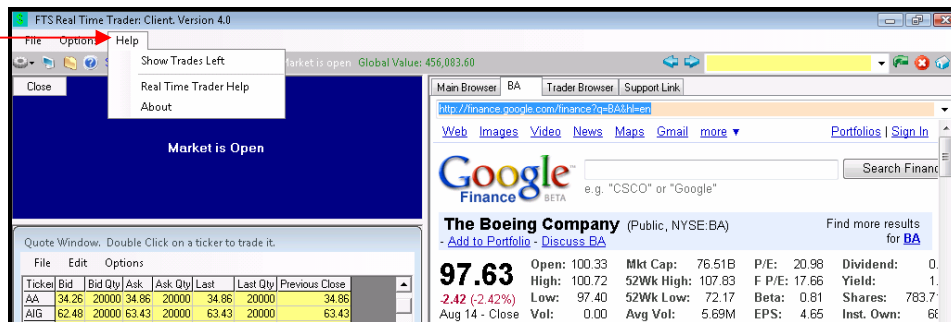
FTS Real Time Trader: Client. Version 4.0

File Options Help

Show Trades Left

Real Time Trader Help

About

Market is open Global Value: 456,083.60

Close

Market is Open

Quote Window. Double Click on a ticker to trade it.

File Edit Options

| Ticker | Bid | Bid Qty | Ask | Ask Qty | Last | Last Qty | Previous Close |
|---|---|---|---|---|---|---|---|
| AA | 34.26 | 20000 | 34.86 | 20000 | 34.86 | 20000 | 34.86 |
| AIG | 62.48 | 20000 | 63.43 | 20000 | 63.43 | 20000 | 63.43 |

Main Browser BA Trader Browser Support Link

http://finance.google.com/finance?q=BA&hl=en

Web Images Video News Maps Gmail more ▼

Portfolios | Sign In

Google Finance BETA

Search Financ

e.g. "CSCO" or "Google"

The Boeing Company (Public, NYSE:BA)

- Add to Portfolio - Discuss BA

Find more results for BA

97.63

-2.42 (-2.42%)

Aug 14 - Close

| Open: | 100.33 | Mkt Cap: | 76.51B | P/E: | 20.98 | Dividend: | 0. |
|---|---|---|---|---|---|---|---|
| High: | 100.72 | 52Wk High: | 107.83 | F P/E: | 17.66 | Yield: | 1. |
| Low: | 97.40 | 52Wk Low: | 72.17 | Beta: | 0.81 | Shares: | 783.7 |
| Vol: | 0.00 | Avg Vol: | 5.69M | EPS: | 4.65 | Inst. Own: | 68 |